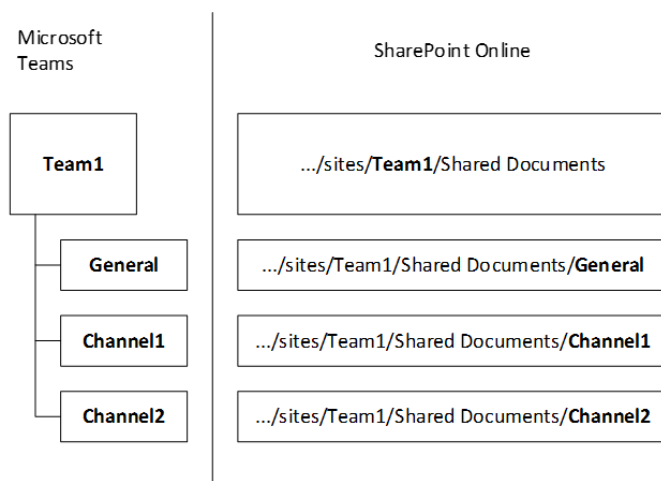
Microsoft Teams

SharePoint Online

Team1

.../sites/Team1/Shared Documents

General

.../sites/Team1/Shared Documents/General

Channel1

.../sites/Team1/Shared Documents/Channel1

Channel2

.../sites/Team1/Shared Documents/Channel2